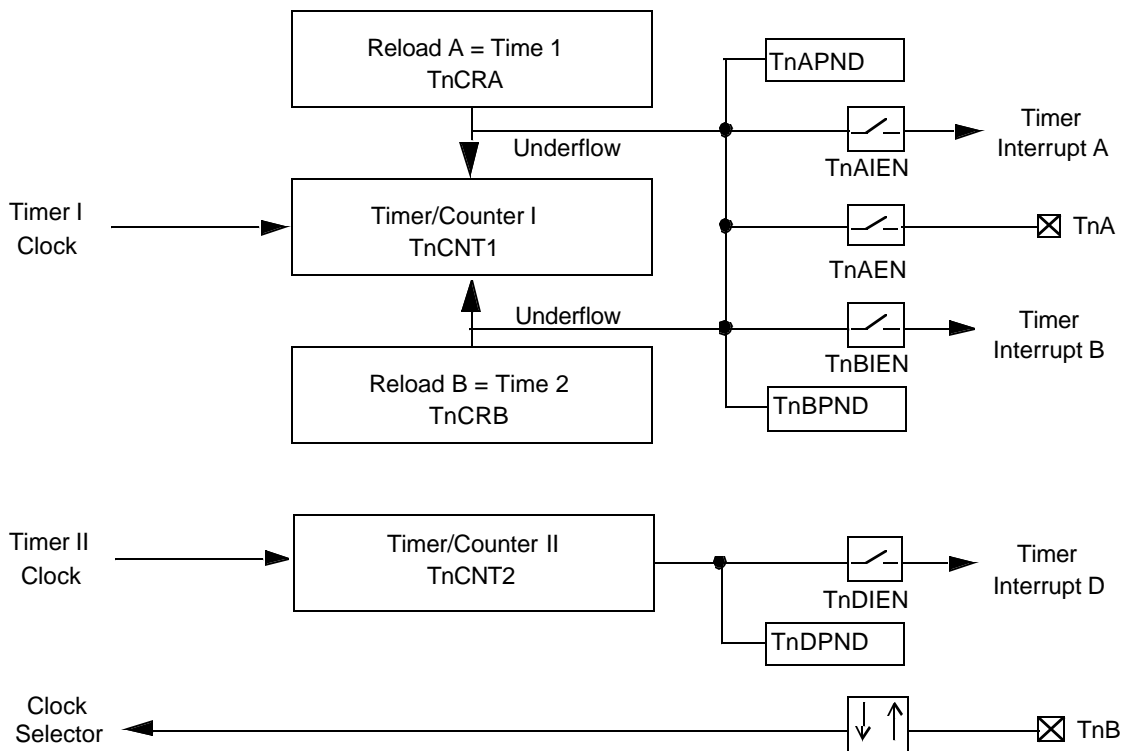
Reload A = Time 1
TnCRA

TnAPND

Underflow

Timer
Interrupt A

TnAIEN

Timer I
Clock

Timer/Counter I
TnCNT1

TnA

TnAEN

Underflow

Timer
Interrupt B

TnBIEN

Reload B = Time 2
TnCRB

TnBPND

Timer II
Clock

Timer/Counter II
TnCNT2

Timer
Interrupt D

TnDIEN

TnDPND

Clock
Selector

TnB